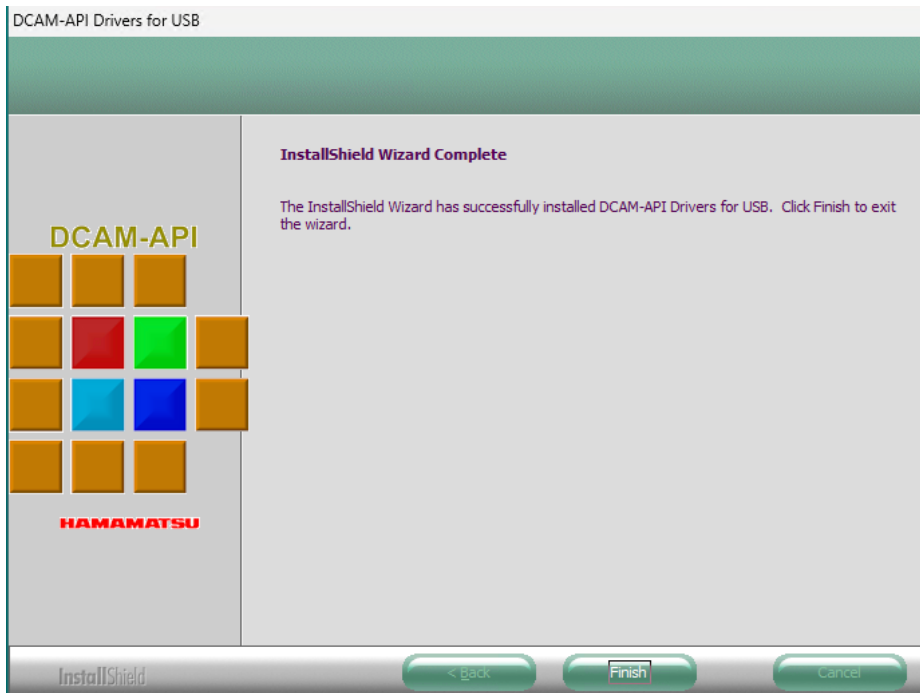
DCAM-API Drivers for USB

DCAM-API

HAMAMATSU

InstallShield Wizard Complete

The InstallShield Wizard has successfully installed DCAM-API Drivers for USB. Click Finish to exit the wizard.

InstallShield

< Back

Finish

Cancel